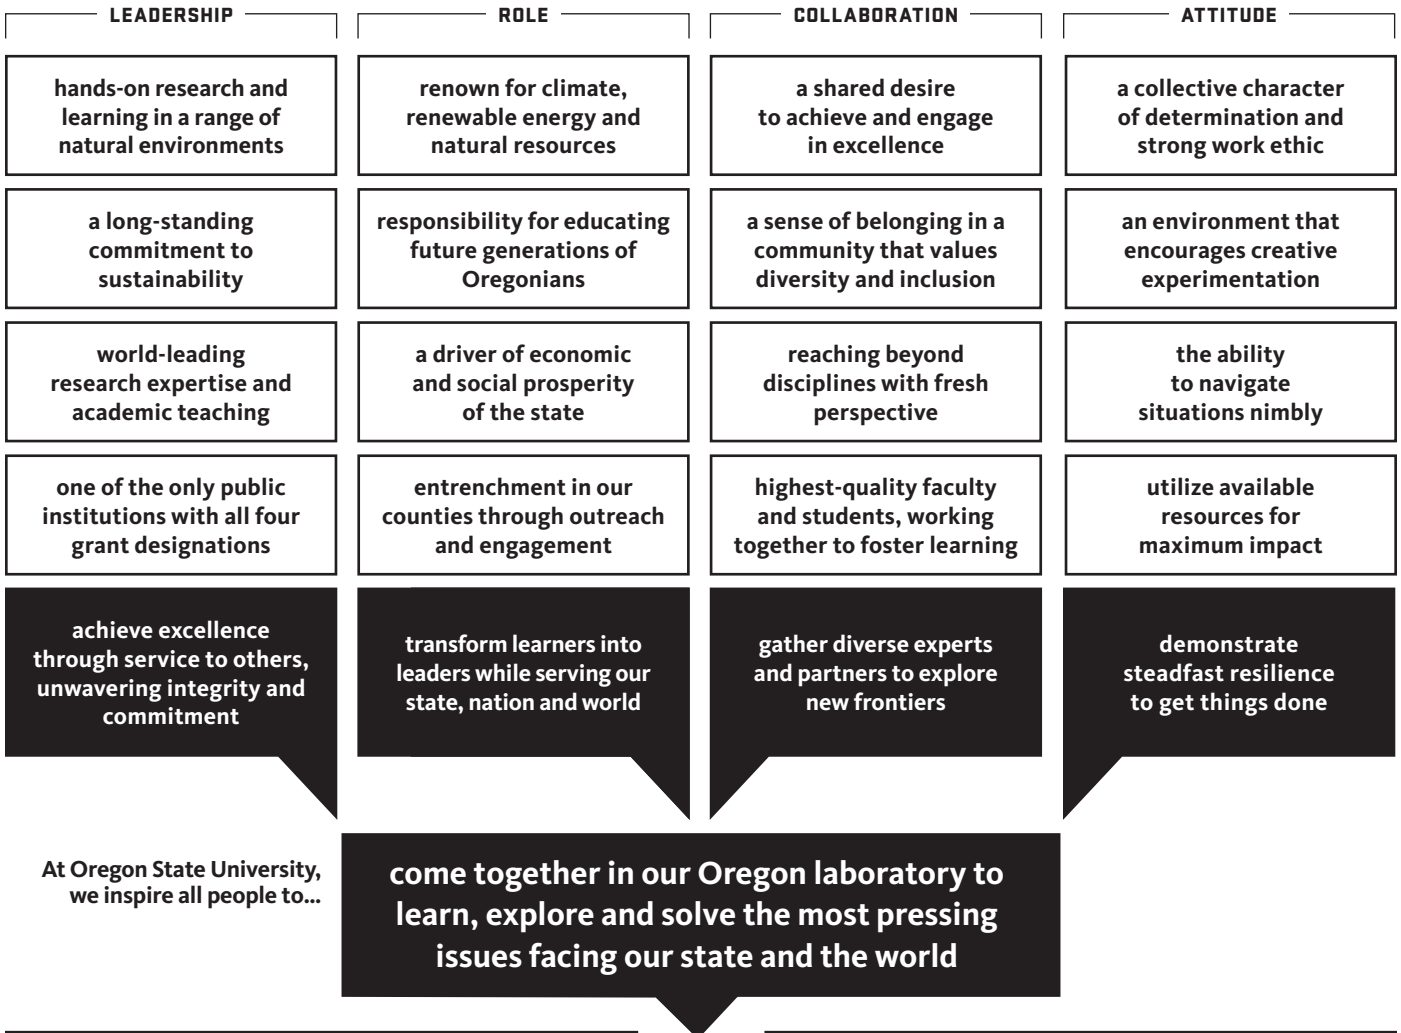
LEADERSHIP

hands-on research and learning in a range of natural environments

a long-standing commitment to sustainability

world-leading research expertise and academic teaching

one of the only public institutions with all four grant designations

achieve excellence through service to others, unwavering integrity and commitment

ROLE

renown for climate, renewable energy and natural resources

responsibility for educating future generations of Oregonians

a driver of economic and social prosperity of the state

entrenchment in our counties through outreach and engagement

transform learners into leaders while serving our state, nation and world

COLLABORATION

a shared desire to achieve and engage in excellence

a sense of belonging in a community that values diversity and inclusion

reaching beyond disciplines with fresh perspective

highest-quality faculty and students, working together to foster learning

gather diverse experts and partners to explore new frontiers

ATTITUDE

a collective character of determination and strong work ethic

an environment that encourages creative experimentation

the ability to navigate situations nimbly

utilize available resources for maximum impact

demonstrate steadfast resilience to get things done

At Oregon State University, we inspire all people to...

come together in our Oregon laboratory to learn, explore and solve the most pressing issues facing our state and the world